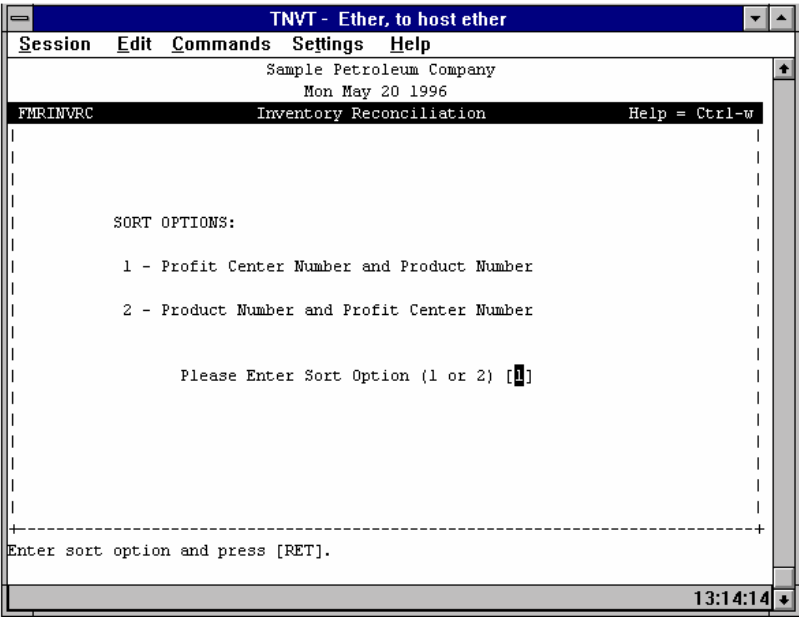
TNVT - Ether, to host ether

Session Edit Commands Settings Help

Sample Petroleum Company
Mon May 20 1996

FMRINVRC Inventory Reconciliation Help = Ctrl-w

SORT OPTIONS:

1 - Profit Center Number and Product Number

2 - Product Number and Profit Center Number

Please Enter Sort Option (1 or 2) [1]

Enter sort option and press [RET].

13:14:14